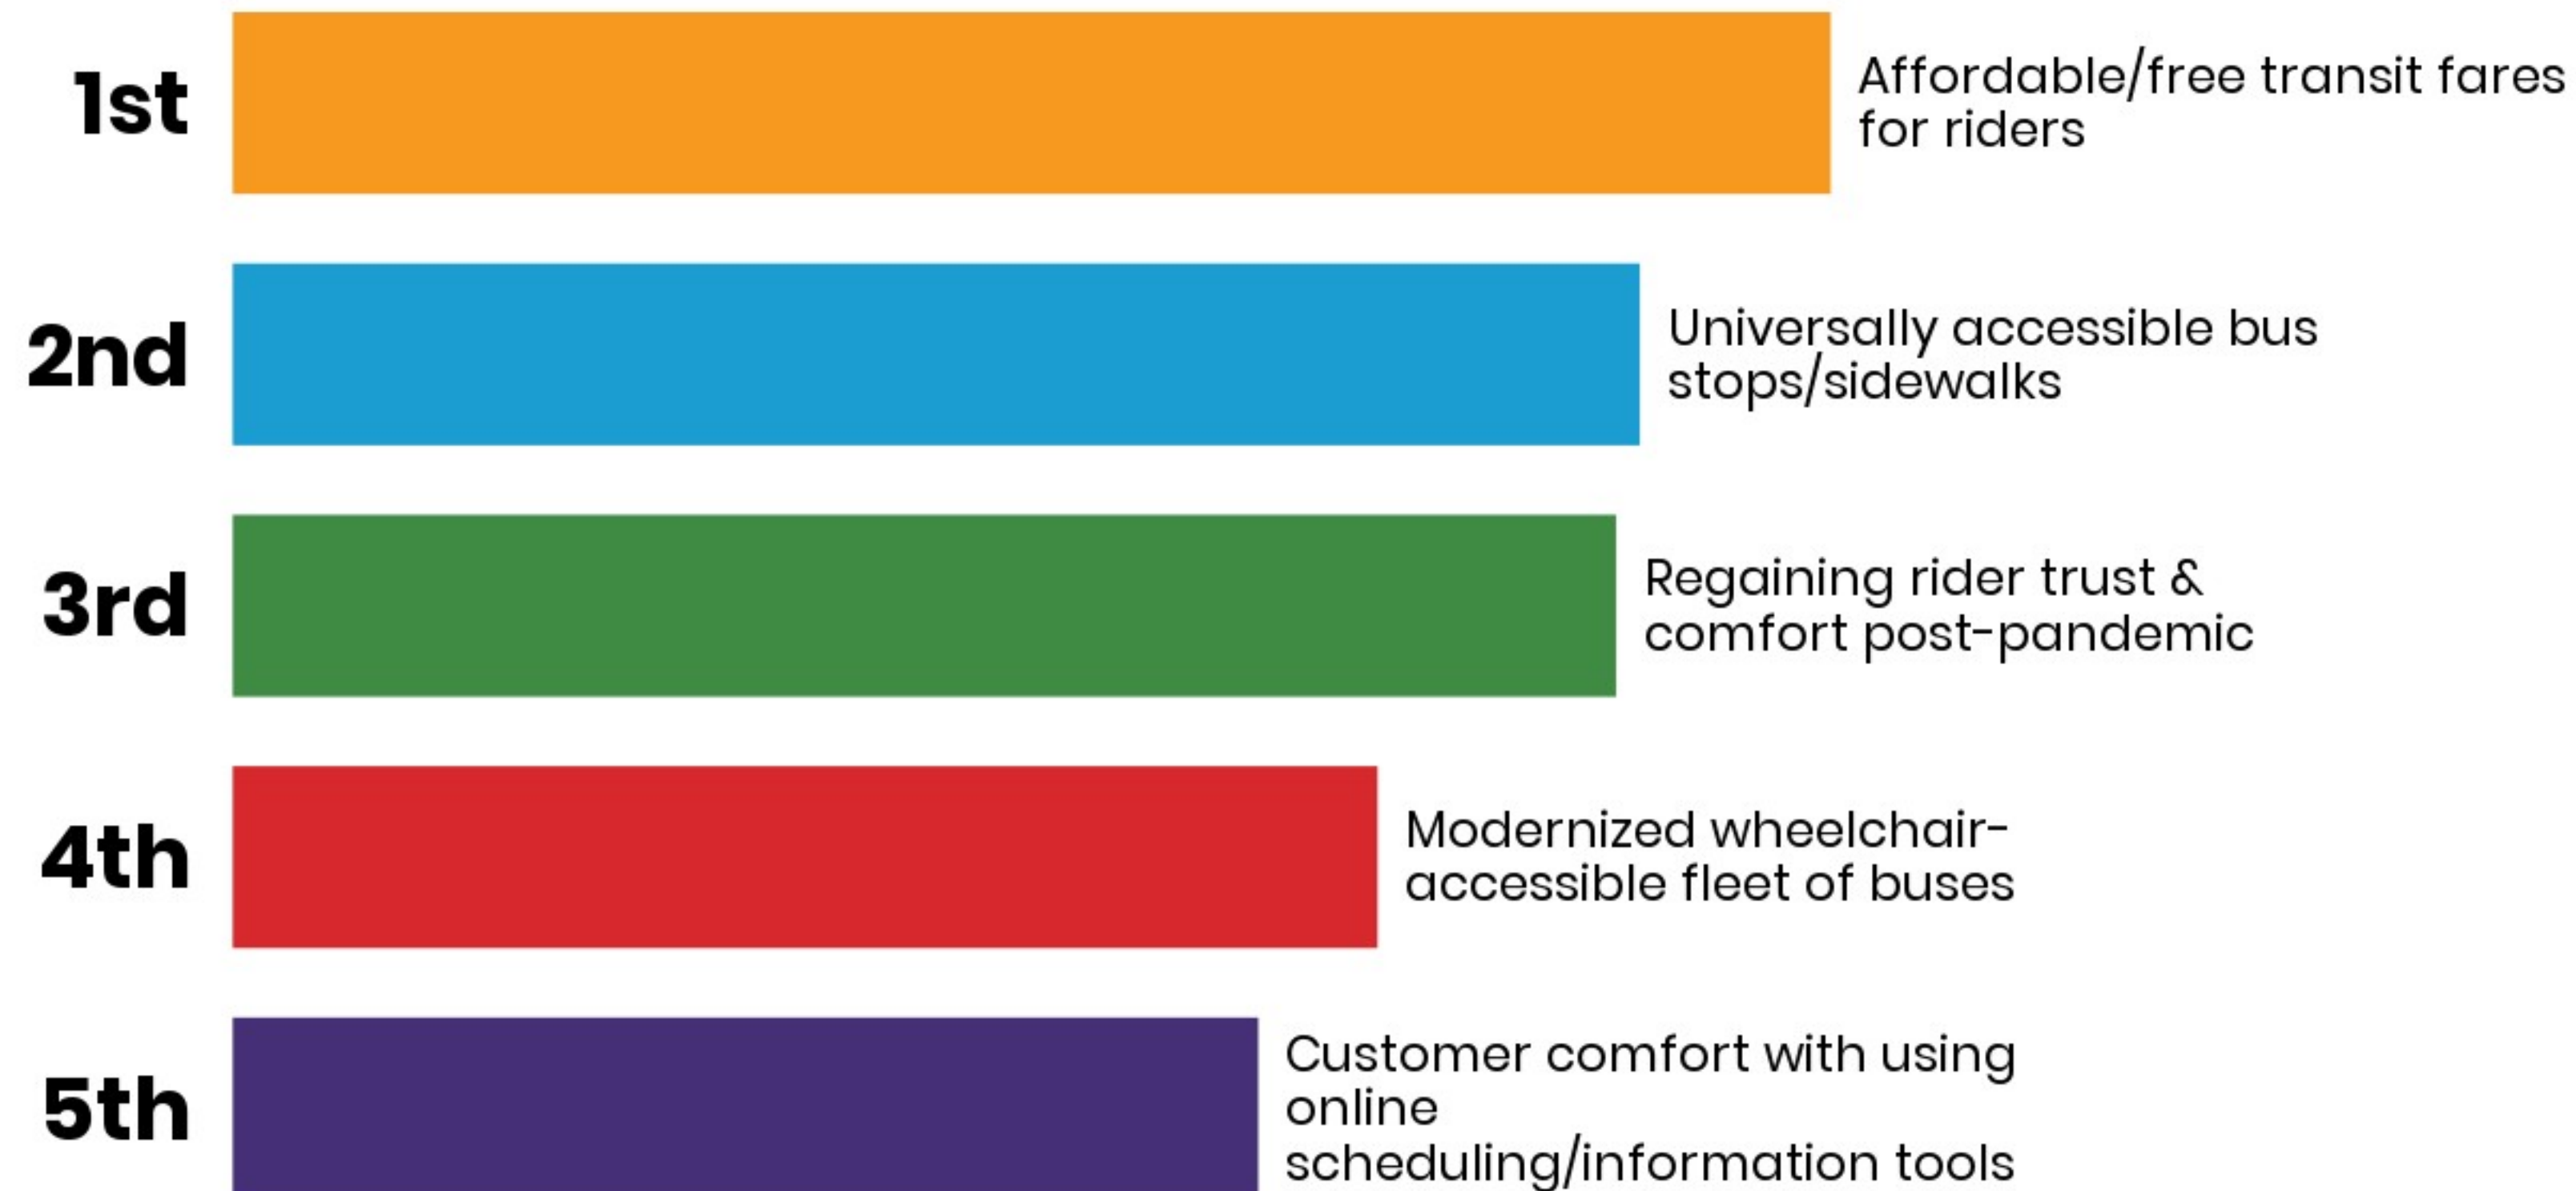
1st Affordable/free transit fares for riders

2nd Universally accessible bus stops/sidewalks

3rd Regaining rider trust & comfort post-pandemic

4th Modernized wheelchair-accessible fleet of buses

5th Customer comfort with using online scheduling/information tools